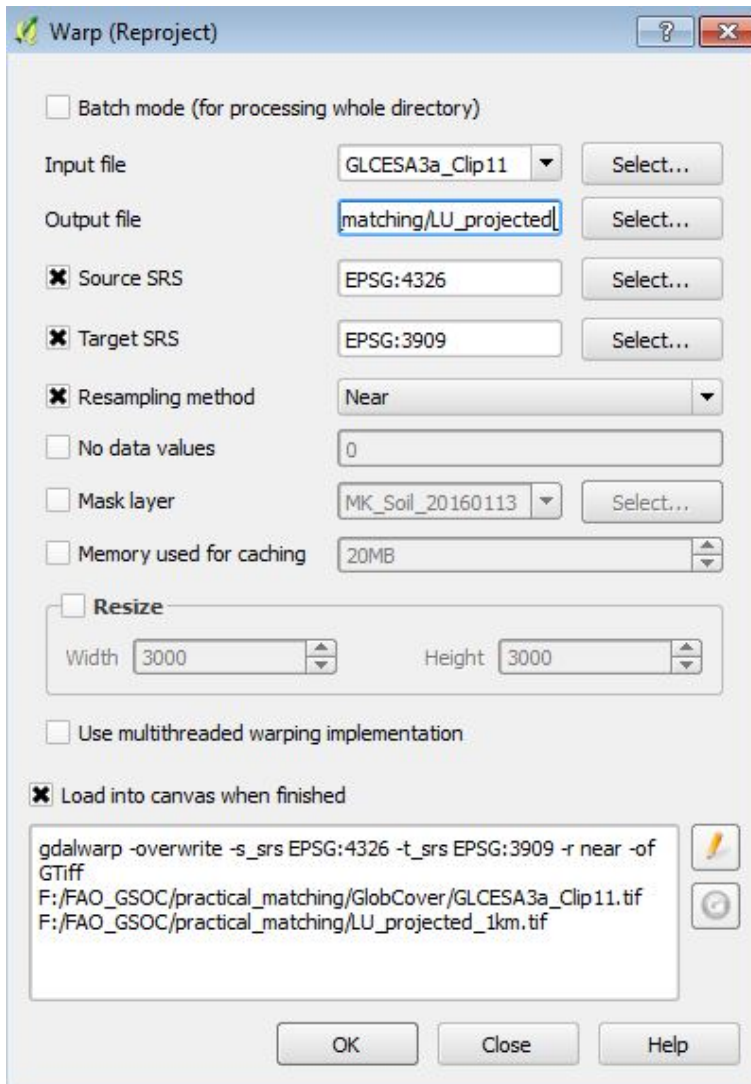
Warp (Reproject)

?

Batch mode (for processing whole directory)

Input file GLCESA3a_Clip11 Select...

Output file matching/LU_projected Select...

Source SRS EPSG:4326 Select...

Target SRS EPSG:3909 Select...

Resampling method Near

No data values 0

Mask layer MK_Soil_20160113 Select...

Memory used for caching 20MB

Resize

Width 3000 Height 3000

Use multithreaded warping implementation

Load into canvas when finished

gdalwarp -overwrite -s_srs EPSG:4326 -t_srs EPSG:3909 -r near -of GTiff F:/FAO_GSOC/practical_matching/GlobCover/GLCESA3a_Clip11.tif F:/FAO_GSOC/practical_matching/LU_projected_1km.tif

OK Close Help